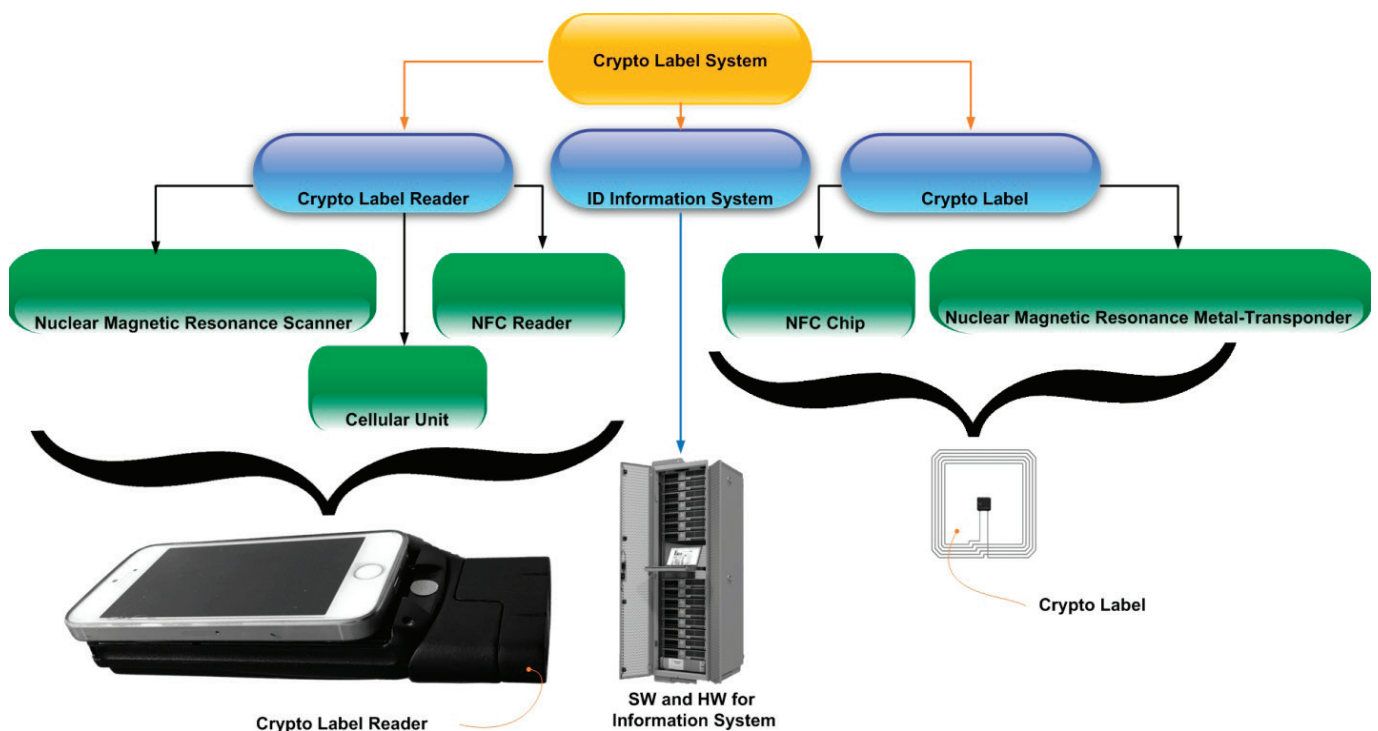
Crypto Label System

Crypto Label Reader

ID Information System

Crypto Label

Nuclear Magnetic Resonance Scanner

NFC Reader

Cellular Unit

NFC Chip

Nuclear Magnetic Resonance Metal-Transponder

Crypto Label

Crypto Label Reader

SW and HW for Information System